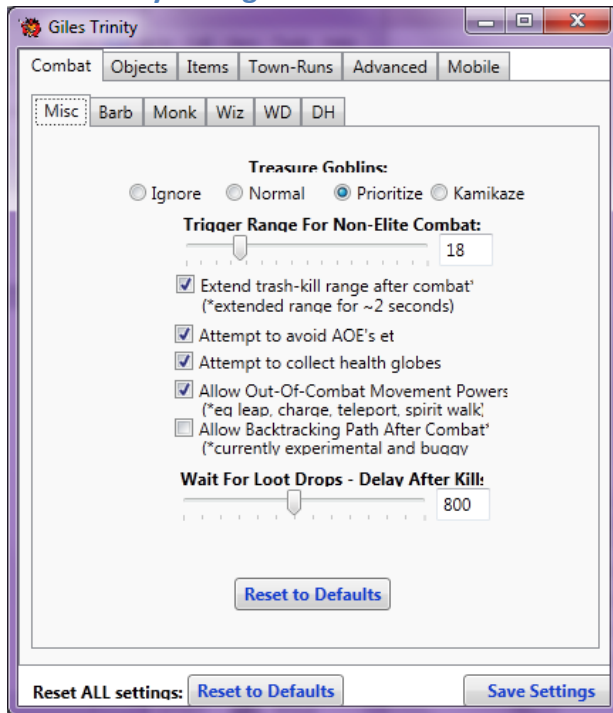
Giles Trinity

Combat | Objects | Items | Town-Runs | Advanced | Mobile

Misc | Barb | Monk | Wiz | WD | DH

Treasure Goblins:
Ignore  Normal  Prioritize  Kamikaze

Trigger Range For Non-Elite Combat:
18

Extend trash-kill range after combat* (*extended range for ~2 seconds)

Attempt to avoid AOE's et

Attempt to collect health globes

Allow Out-Of-Combat Movement Powers (*eg leap, charge, teleport, spirit walk)

Allow Backtracking Path After Combat* (*currently experimental and buggy

Wait For Loot Drops - Delay After Kill:
800

Reset to Defaults

Reset ALL settings: Reset to Defaults

Save Settings